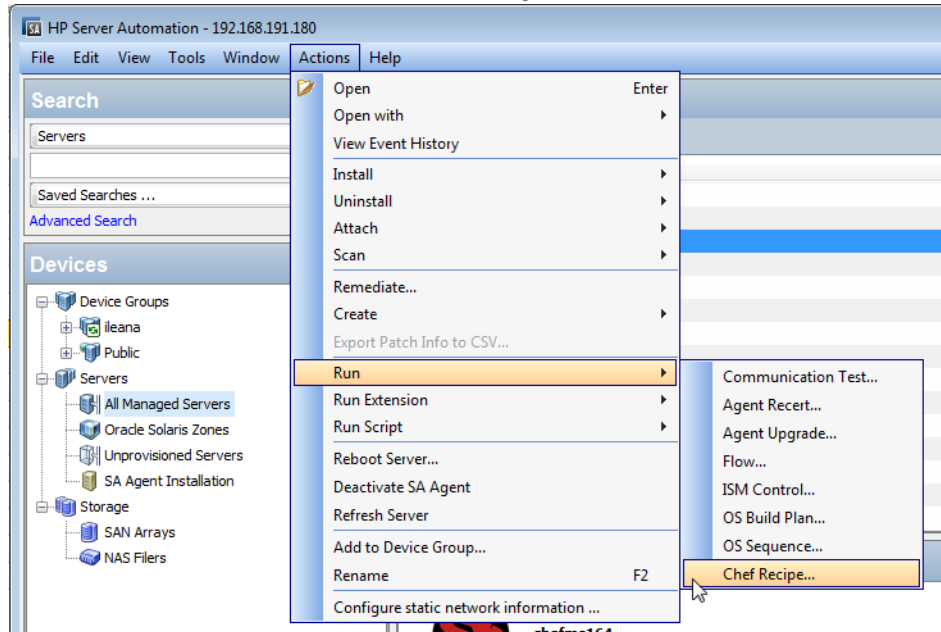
SA HP Server Automation - 192.168.191.180

File Edit View Tools Window Actions Help

Search

Servers

Saved Searches ...

Advanced Search

Devices

Device Groups
ileana
Public
Servers
All Managed Servers
Oracle Solaris Zones
Unprovisioned Servers
SA Agent Installation
Storage
SAN Arrays
NAS Filers

Open Enter
Open with
View Event History
Install
Uninstall
Attach
Scan
Remediate...
Create
Export Patch Info to CSV...
Run
Run Extension
Run Script
Reboot Server...
Deactivate SA Agent
Refresh Server
Add to Device Group...
Rename F2
Configure static network information ...

Communication Test...
Agent Recert...
Agent Upgrade...
Flow...
ISM Control...
OS Build Plan...
OS Sequence...
Chef Recipe...

chefme164